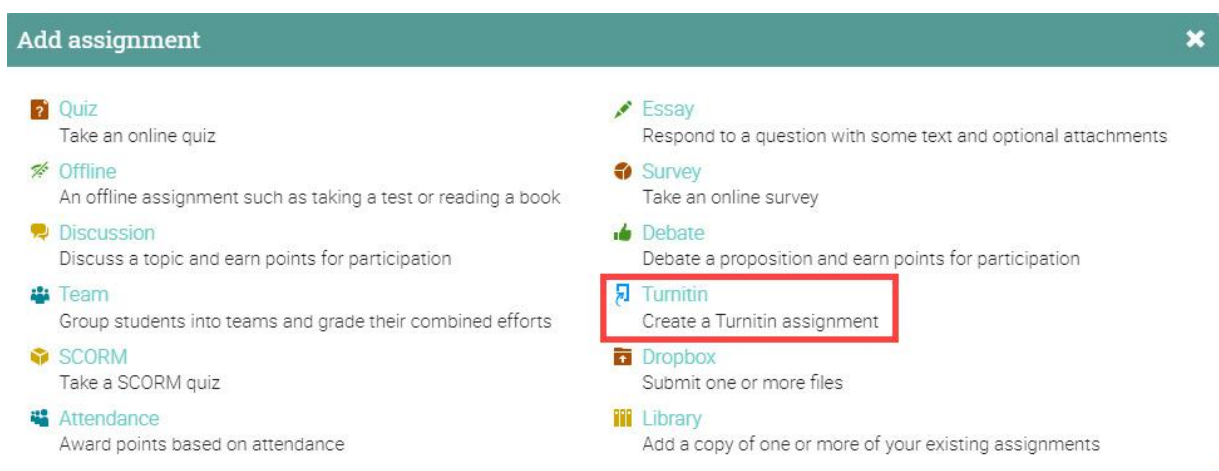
Add assignment

Quiz
Take an online quiz

Offline
An offline assignment such as taking a test or reading a book

Discussion
Discuss a topic and earn points for participation

Team
Group students into teams and grade their combined efforts

SCORM
Take a SCORM quiz

Attendance
Award points based on attendance

Essay
Respond to a question with some text and optional attachments

Survey
Take an online survey

Debate
Debate a proposition and earn points for participation

Turnitin
Create a Turnitin assignment

Dropbox
Submit one or more files

Library
Add a copy of one or more of your existing assignments